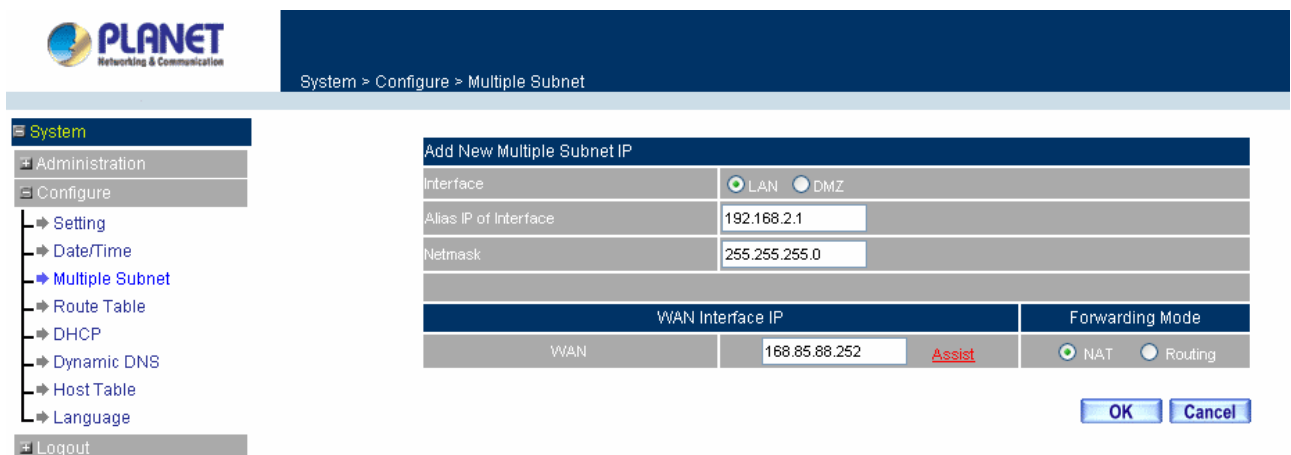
PLANET
Networking & Communication

System > Configure > Multiple Subnet

System
Administration
Configure
Setting
Date/Time
Multiple Subnet
Route Table
DHCP
Dynamic DNS
Host Table
Language
Logout

Add New Multiple Subnet IP

| | |
|---|---|
| Interface | LAN DMZ |
| Alias IP of Interface | 192.168.2.1 |
| Netmask | 255.255.255.0 |

| WAN Interface IP | | Forwarding Mode |
|---|---|---|
| WAN | 168.85.88.252 Assist | NAT Routing |

OK Cancel